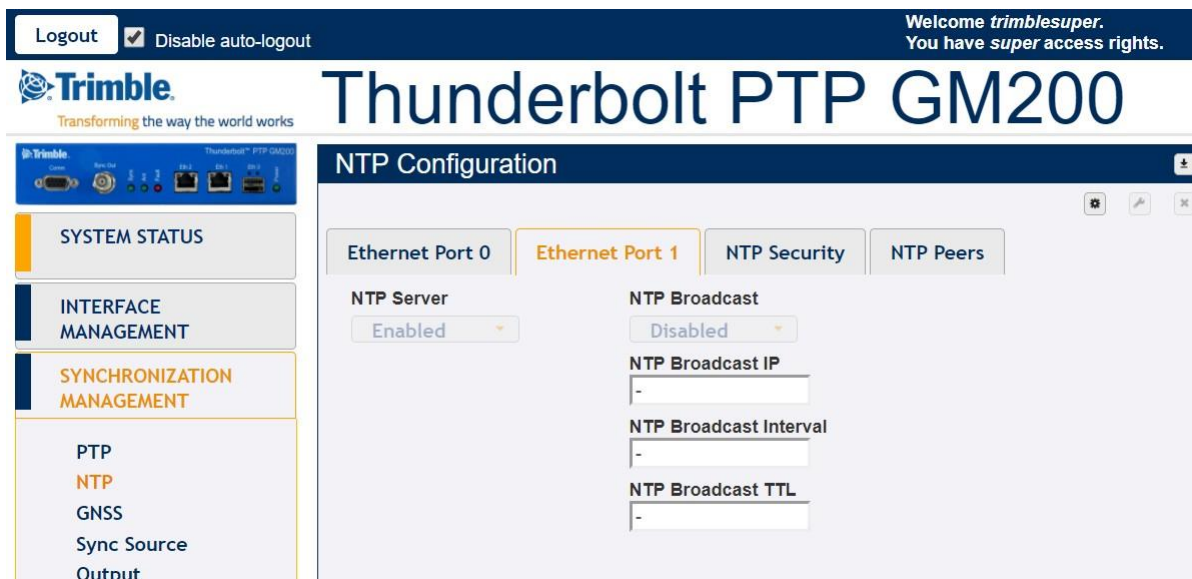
Logout Disable auto-logout

Welcome trimblesuper.
You have super access rights.

Trimble.
Transforming the way the world works

Thunderbolt PTP GM200

NTP Configuration

SYSTEM STATUS

INTERFACE MANAGEMENT

SYNCHRONIZATION MANAGEMENT

PTP
NTP
GNSS
Sync Source
Output

| Ethernet Port 0 | Ethernet Port 1 | NTP Security | NTP Peers |
|---|---|---|---|

NTP Server
Enabled

NTP Broadcast
Disabled

NTP Broadcast IP
-

NTP Broadcast Interval
-

NTP Broadcast TTL
-